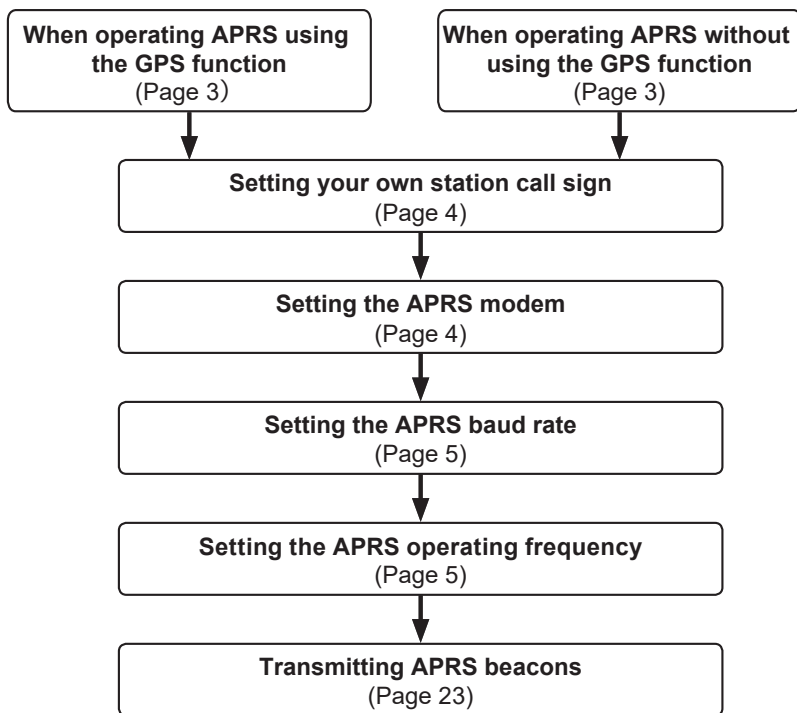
When operating APRS using the GPS function
(Page 3)

When operating APRS without using the GPS function
(Page 3)

Setting your own station call sign
(Page 4)

Setting the APRS modem
(Page 4)

Setting the APRS baud rate
(Page 5)

Setting the APRS operating frequency
(Page 5)

Transmitting APRS beacons
(Page 23)